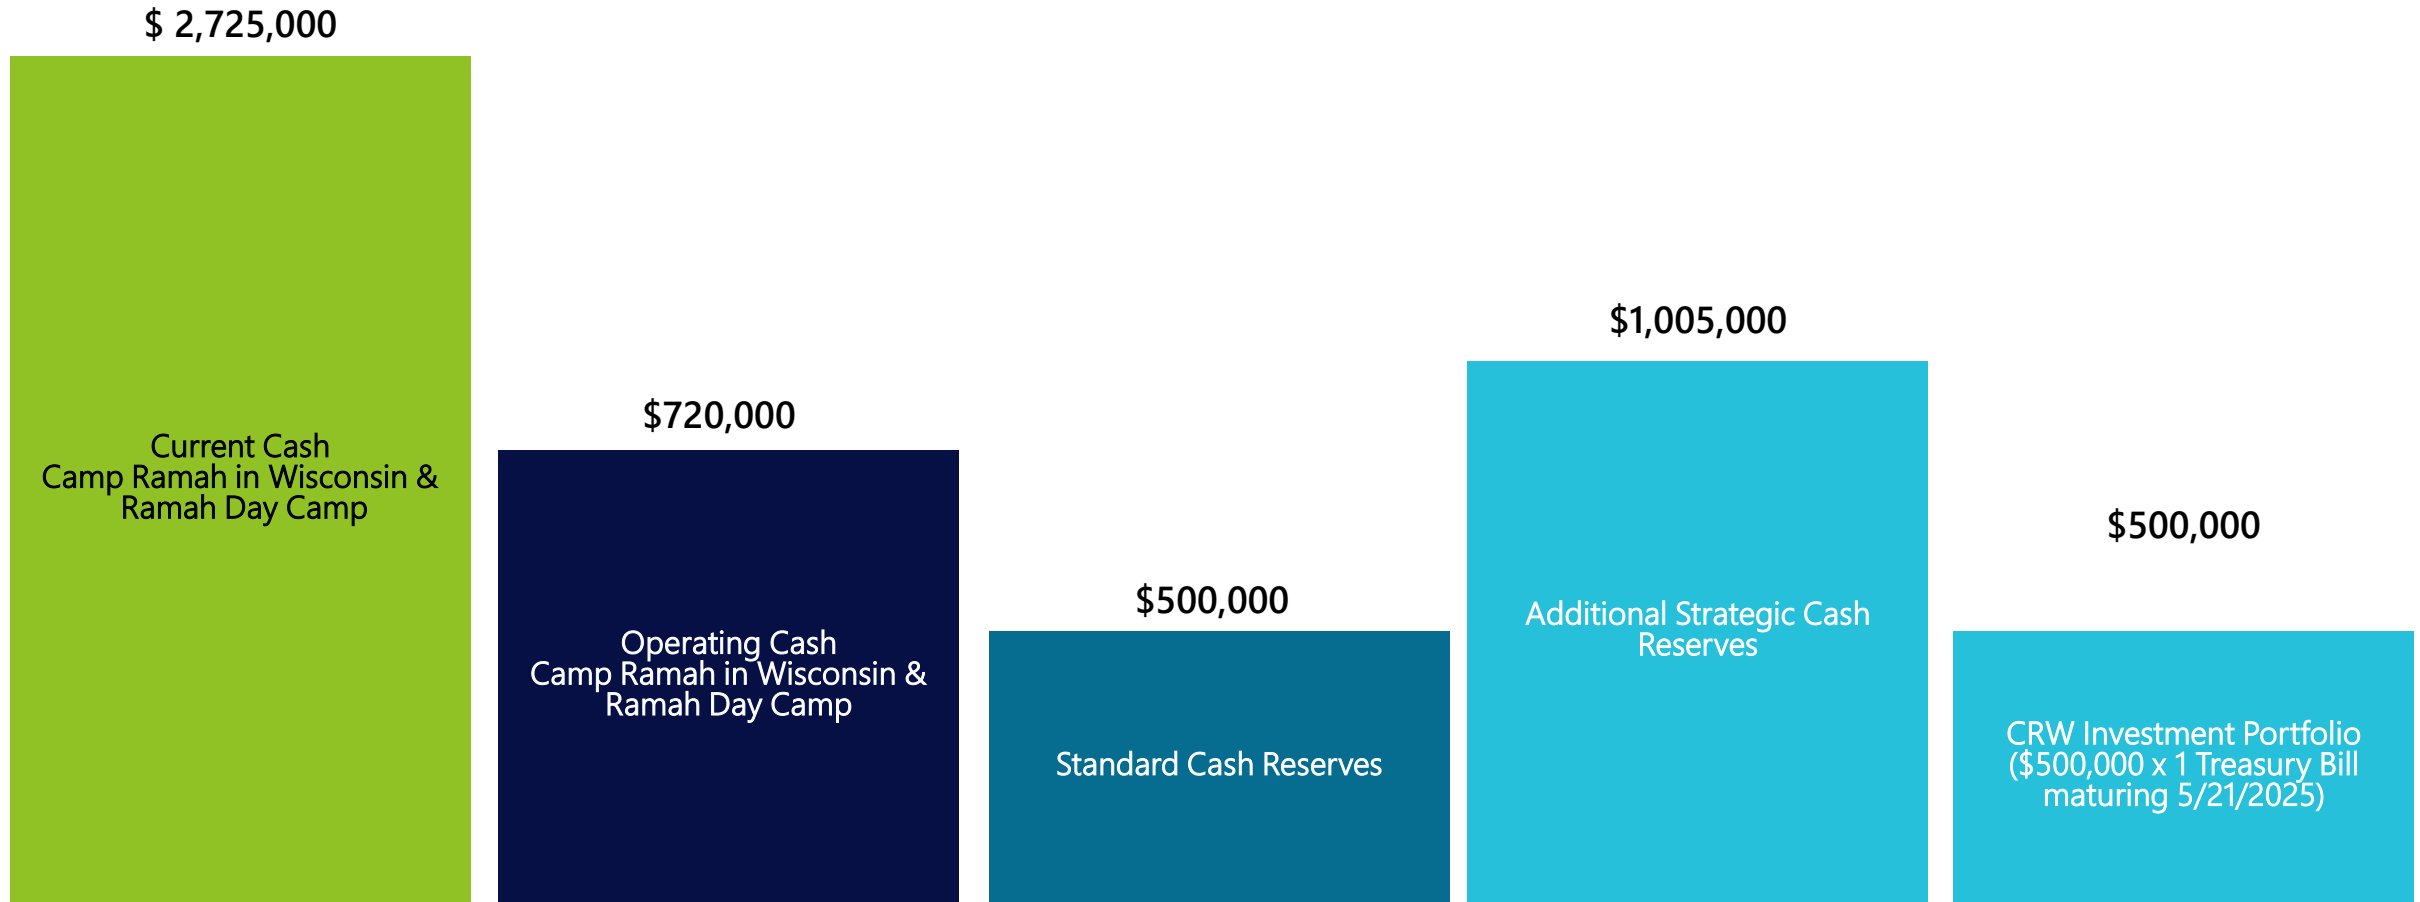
$ 2,725,000

Current Cash
Camp Ramah in Wisconsin & Ramah Day Camp

$720,000

Operating Cash
Camp Ramah in Wisconsin & Ramah Day Camp

$500,000

Standard Cash Reserves

$1,005,000

Additional Strategic Cash Reserves

$500,000

CRW Investment Portfolio ($500,000 x 1 Treasury Bill maturing 5/21/2025)